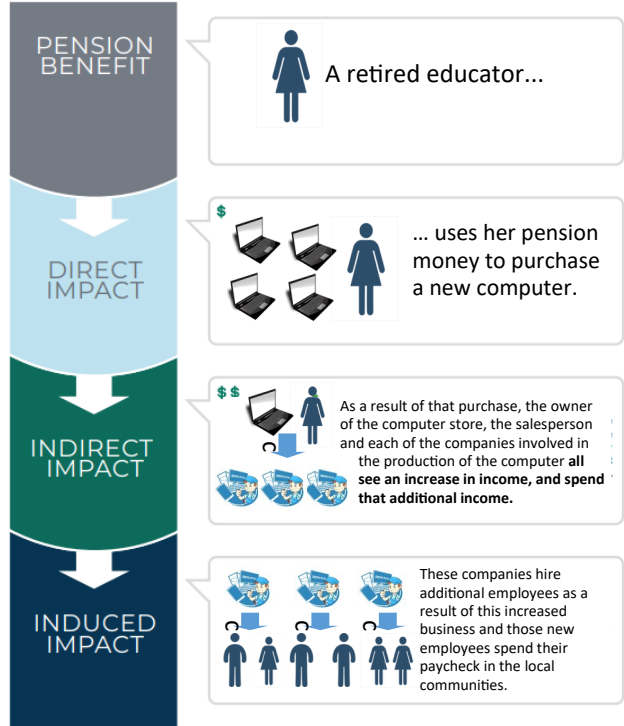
PENSION BENEFIT

A retired educator...

DIRECT IMPACT

$

... uses her pension money to purchase a new computer.

INDIRECT IMPACT

$$

As a result of that purchase, the owner of the computer store, the salesperson and each of the companies involved in the production of the computer **all see an increase in income, and spend that additional income.**

INDUCED IMPACT

These companies hire additional employees as a result of this increased business and those new employees spend their paycheck in the local communities.